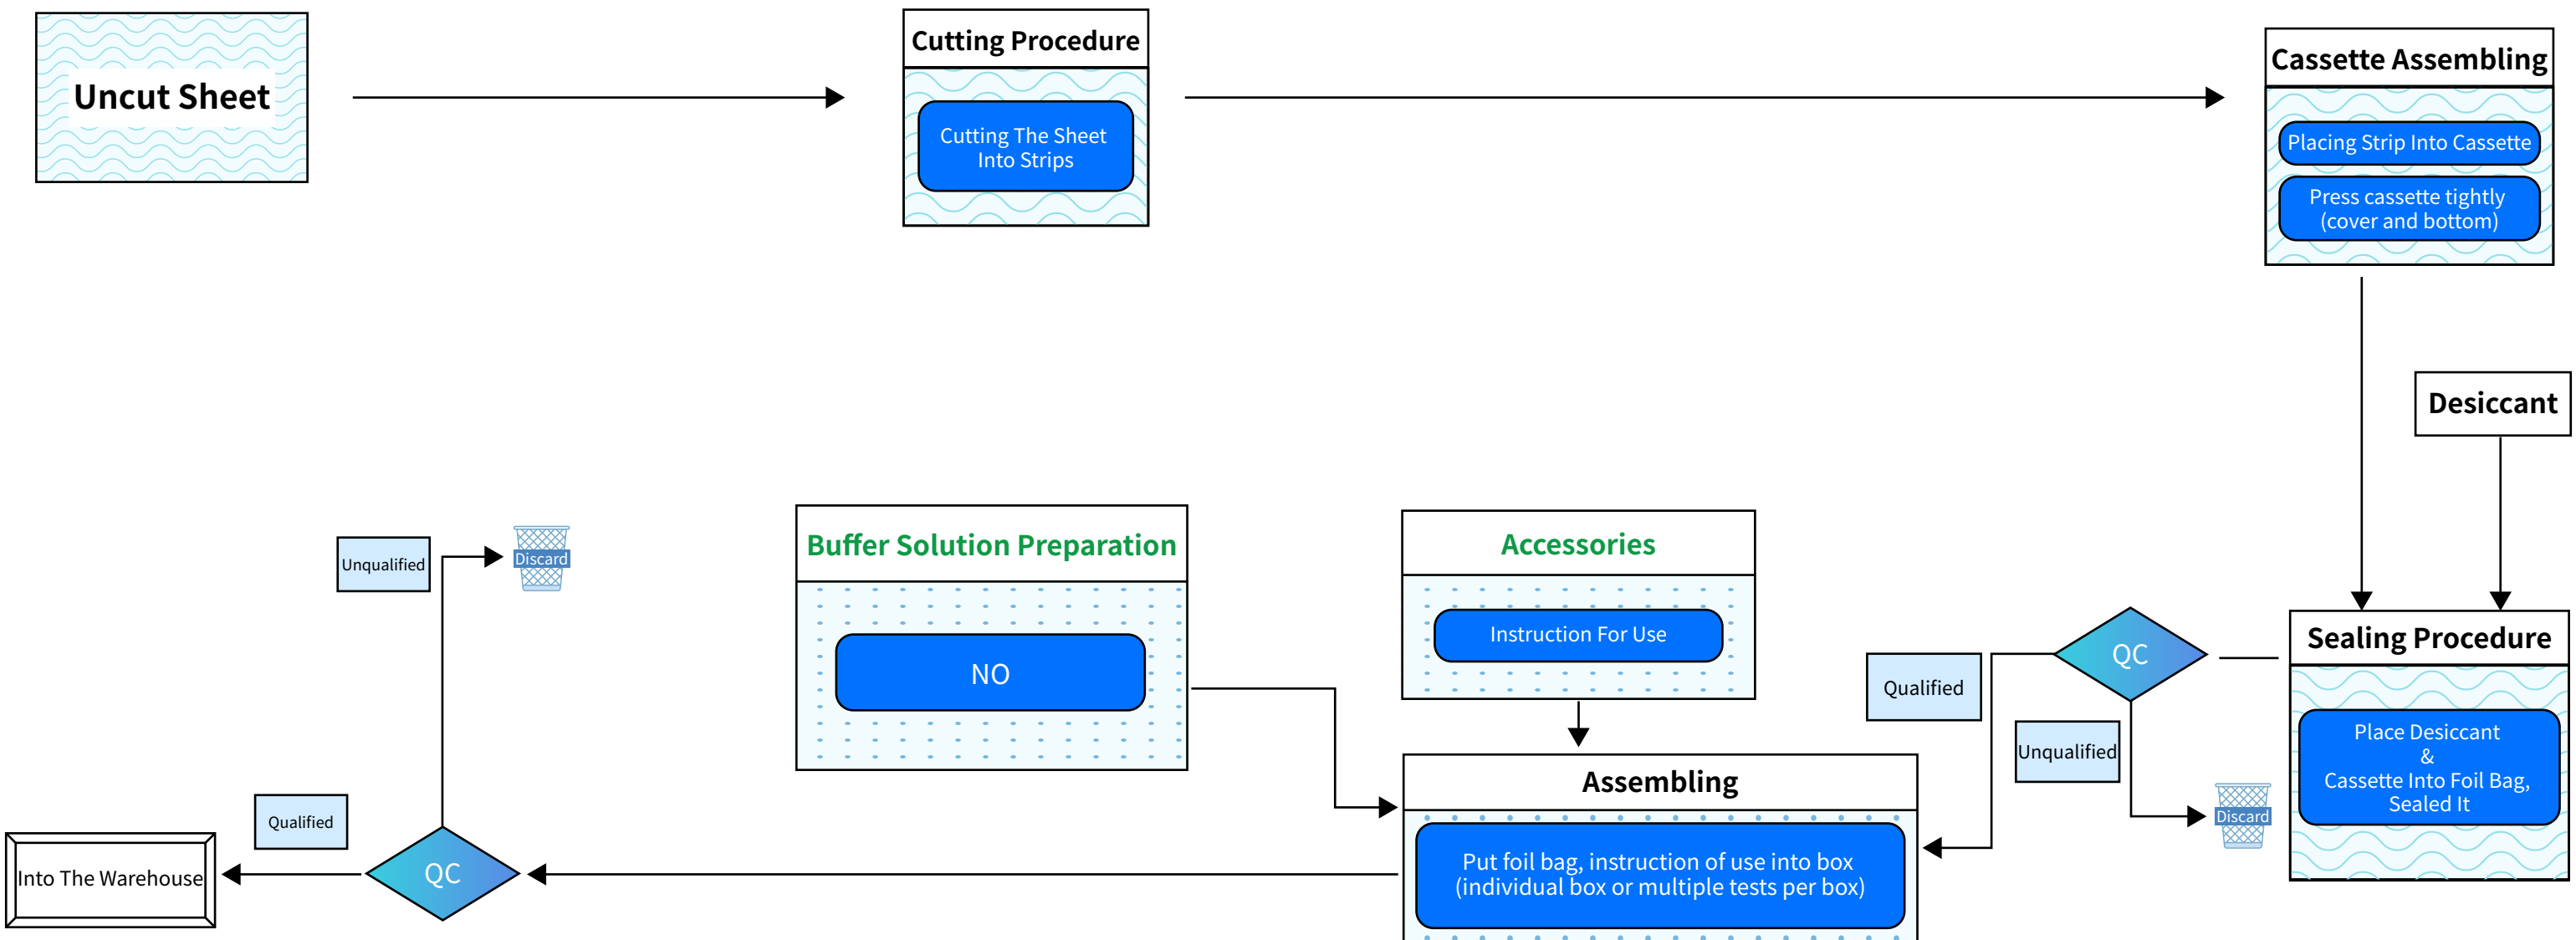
Uncut Sheet

Cutting Procedure

Cutting The Sheet Into Strips

Cassette Assembling

Placing Strip Into Cassette

Press cassette tightly (cover and bottom)

Desiccant

Sealing Procedure

Place Desiccant & Cassette Into Foil Bag, Sealed It

QC

Qualified

Unqualified

Discard

Accessories

Instruction For Use

Buffer Solution Preparation

NO

Assembling

Put foil bag, instruction of use into box (individual box or multiple tests per box)

Unqualified

Discard

QC

Qualified

Into The Warehouse